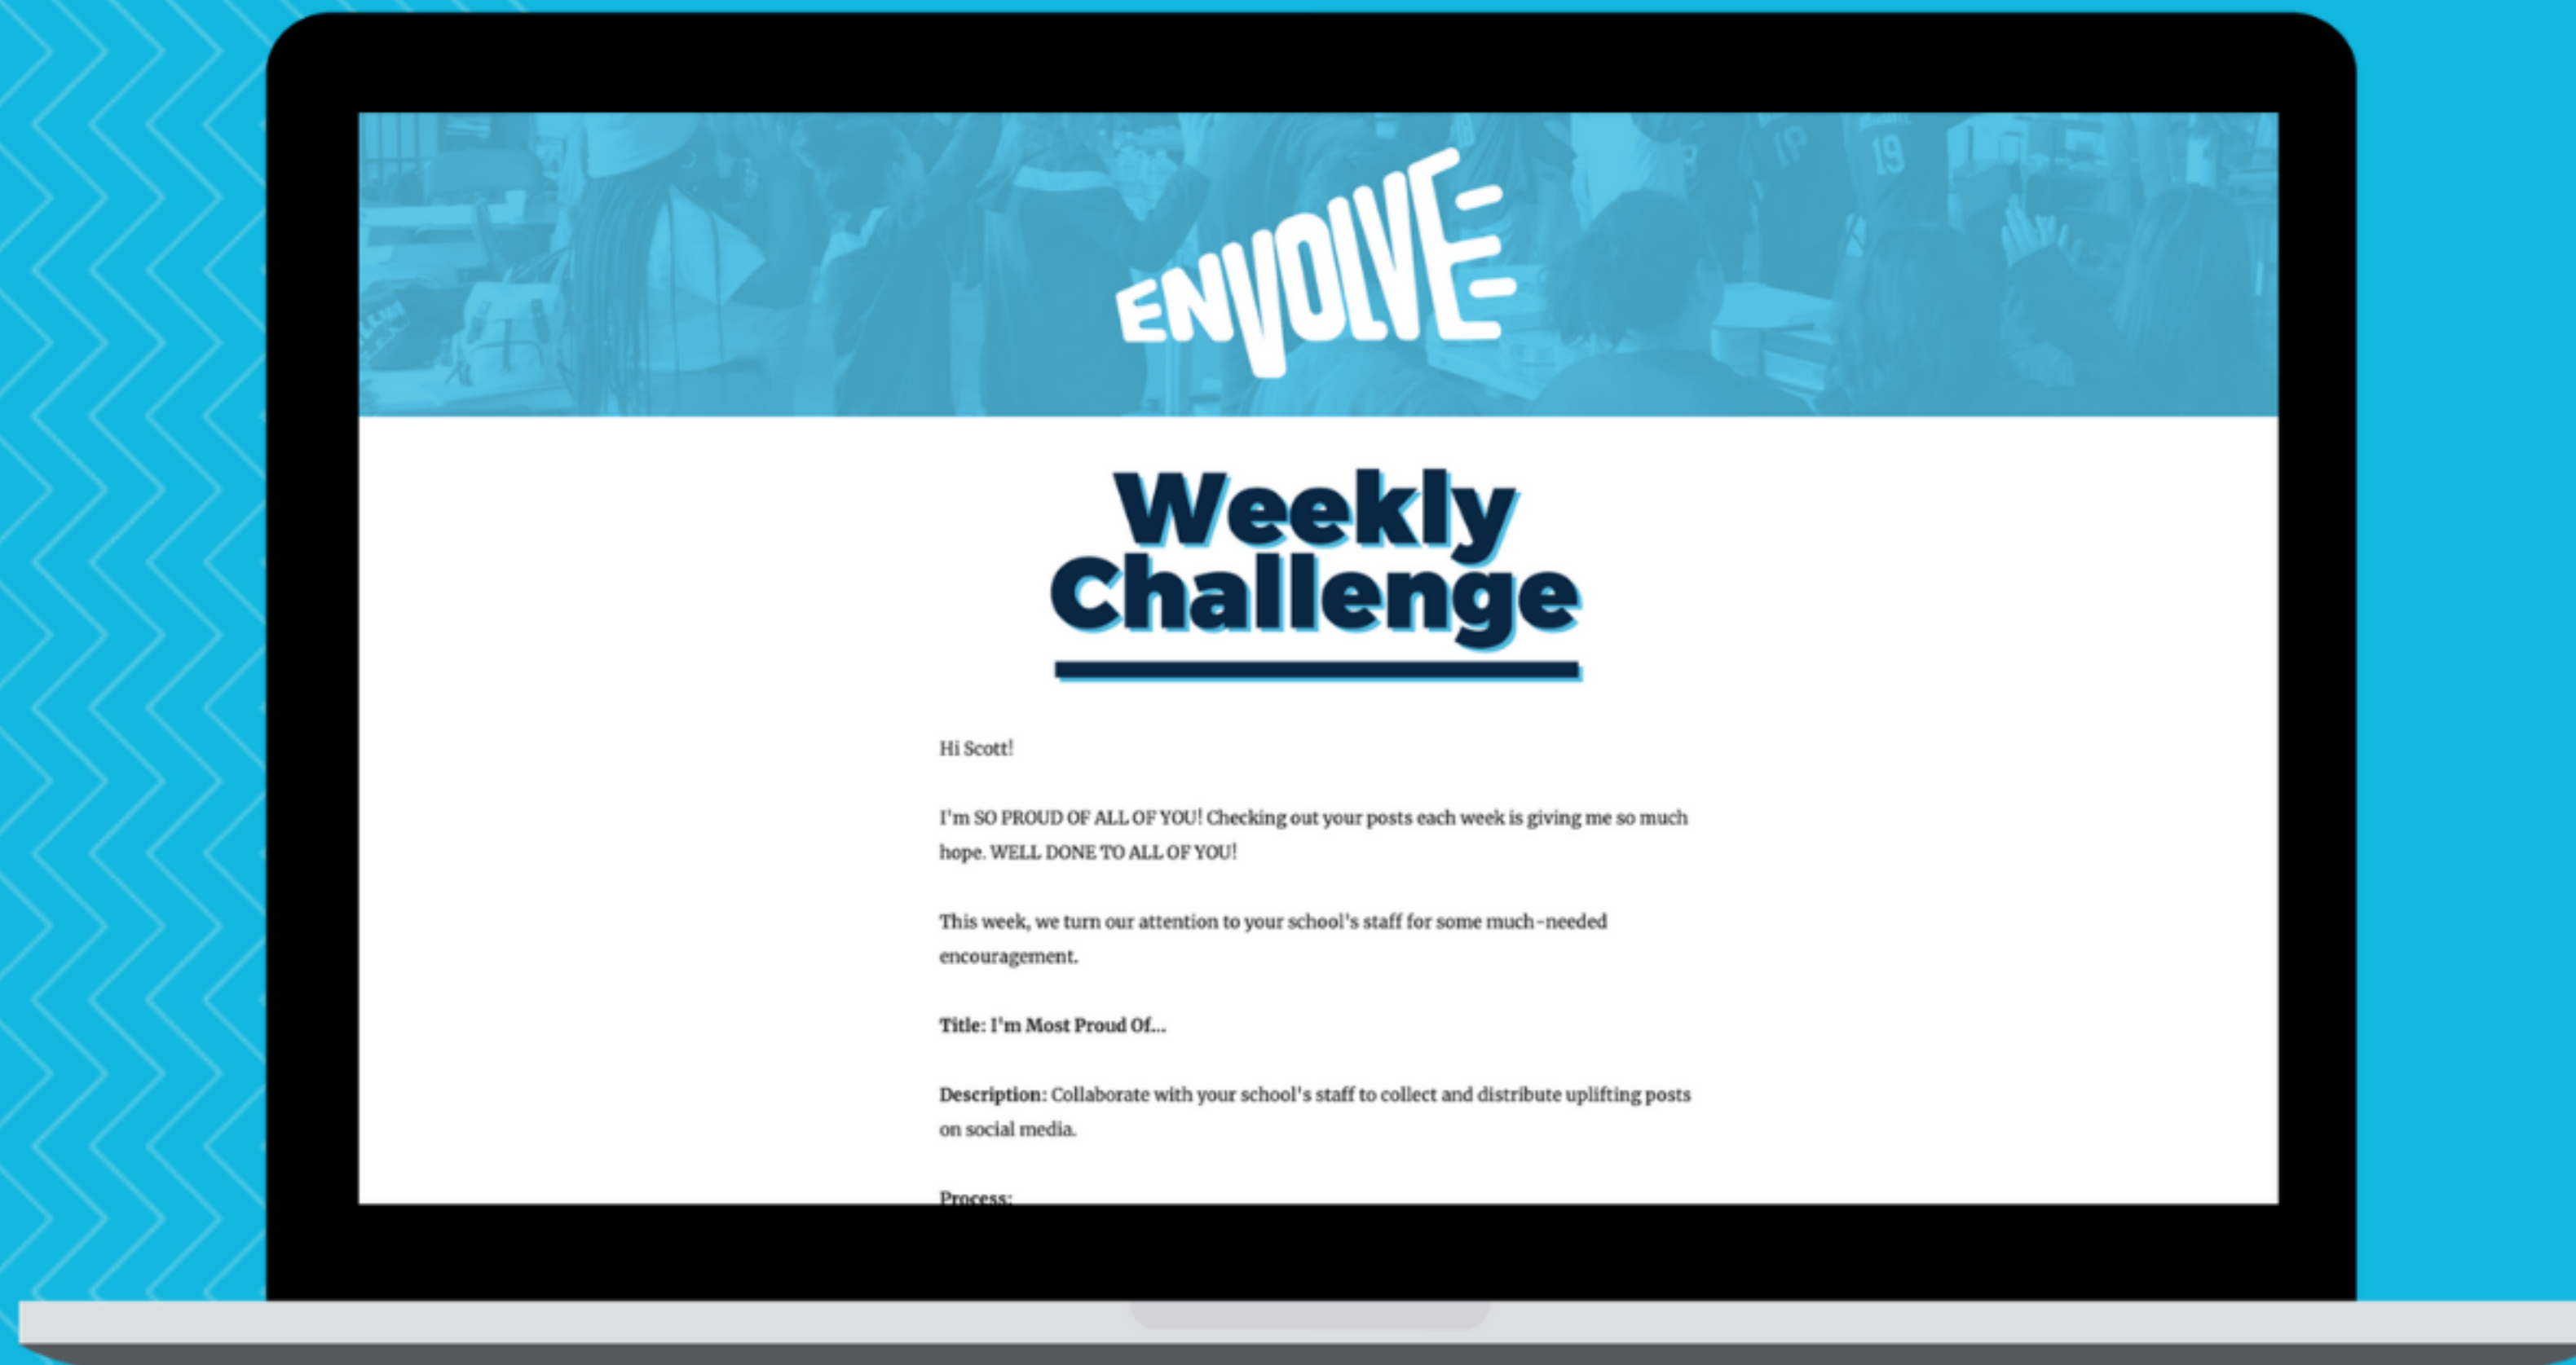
ENVOLVE

Weekly Challenge

Hi Scott!

I'm SO PROUD OF ALL OF YOU! Checking out your posts each week is giving me so much hope. WELL DONE TO ALL OF YOU!

This week, we turn our attention to your school's staff for some much-needed encouragement.

**Title: I'm Most Proud Of...**

**Description:** Collaborate with your school's staff to collect and distribute uplifting posts on social media.

**Process:**